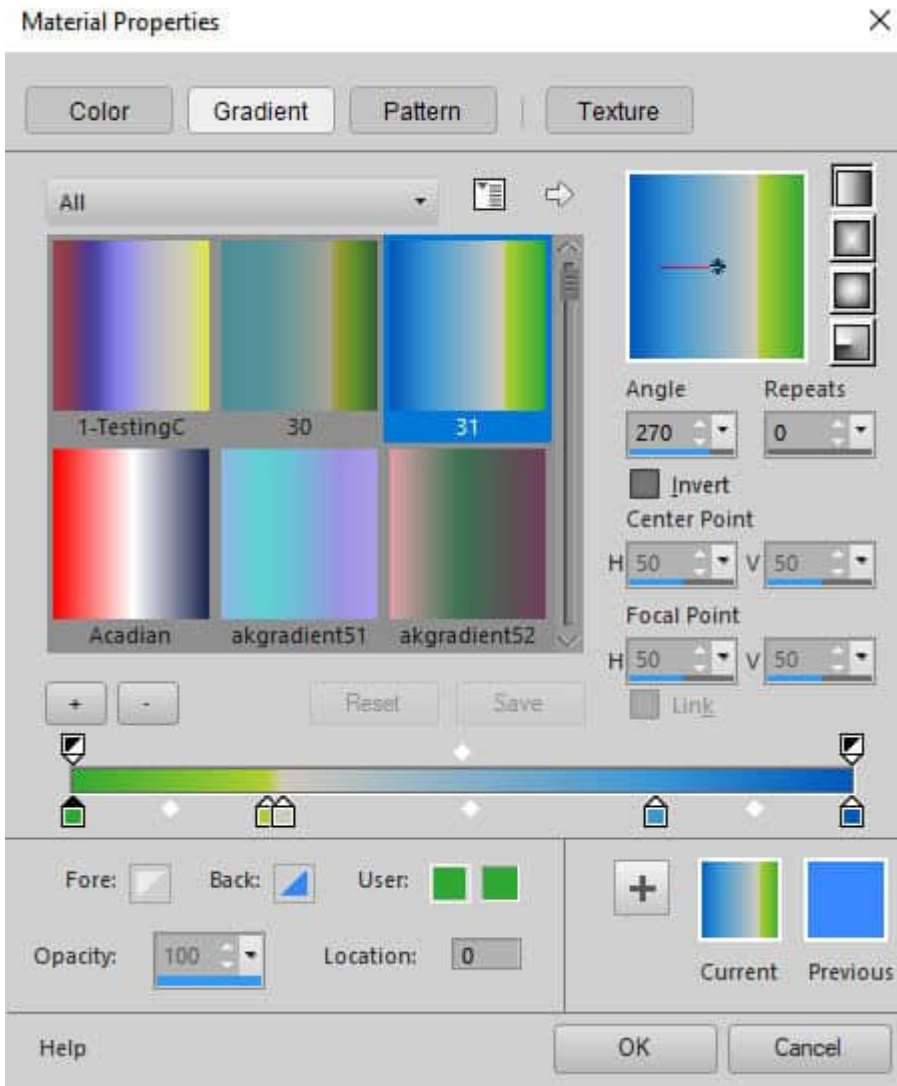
Material Properties
×

Color
Gradient
Pattern
Texture

All

1-TestingC
30
31
Acadian
akgradient51
akgradient52

Angle
270
Repeats
0
Invert
Center Point
H 50
V 50
Focal Point
H 50
V 50
Link

+
-
Reset
Save

Fore:
Back:
User:
Opacity:
100
Location:
0

+
Current
Previous

Help
OK
Cancel